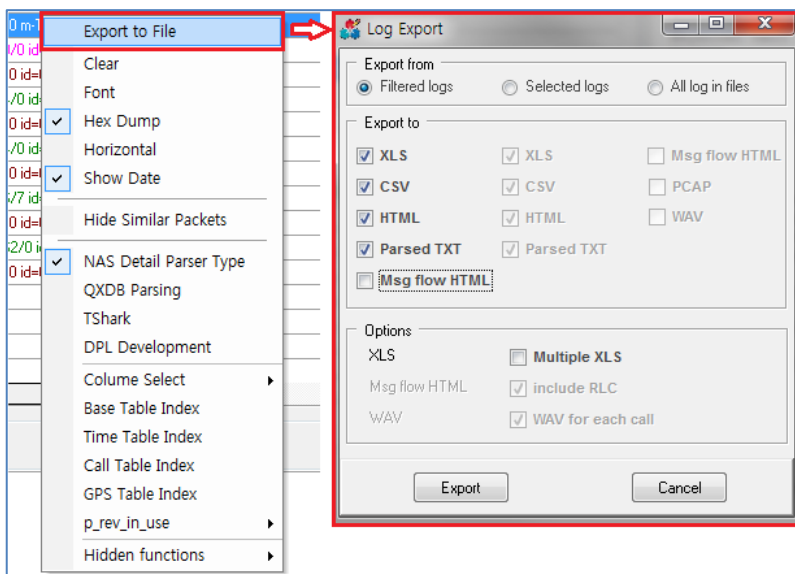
0 m-
/0 id
0 id=
/0 id
0 id=
/0 id
/7 id
0 id=
2/0 i
0 id=

Export to File
Clear
Font
Hex Dump
Horizontal
Show Date
Hide Similar Packets
NAS Detail Parser Type
QXDB Parsing
TShark
DPL Development
Colume Select
Base Table Index
Time Table Index
Call Table Index
GPS Table Index
p_rev_in_use
Hidden functions

Log Export

Export from
Filtered logs
Selected logs
All log in files

Export to
XLS
CSV
HTML
Parsed TXT
Msg flow HTML
XLS
CSV
HTML
Parsed TXT
Msg flow HTML
PCAP
WAV

Options
XLS
Multiple XLS
Msg flow HTML
include RLC
WAV
WAV for each call

Export
Cancel